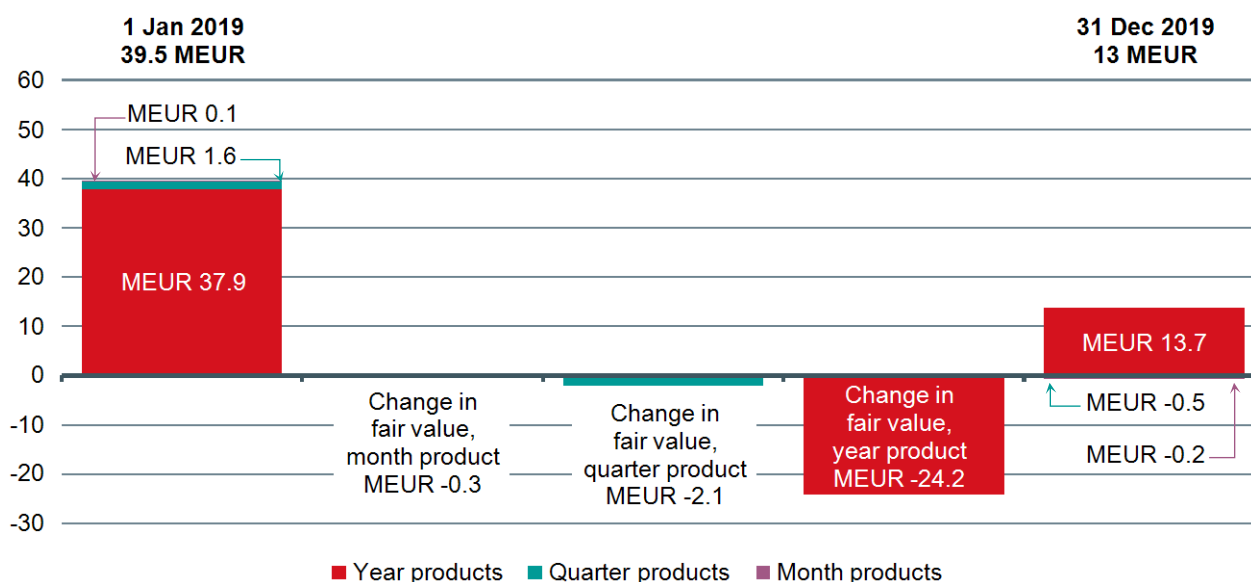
1 Jan 2019
39.5 MEUR

31 Dec 2019
13 MEUR

60
50
40
30
20
10
0
-10
-20
-30

MEUR 0.1
MEUR 1.6
MEUR 37.9

Change in fair value, month product MEUR -0.3

Change in fair value, quarter product MEUR -2.1

Change in fair value, year product MEUR -24.2

MEUR 13.7
MEUR -0.5
MEUR -0.2

Year products Quarter products Month products